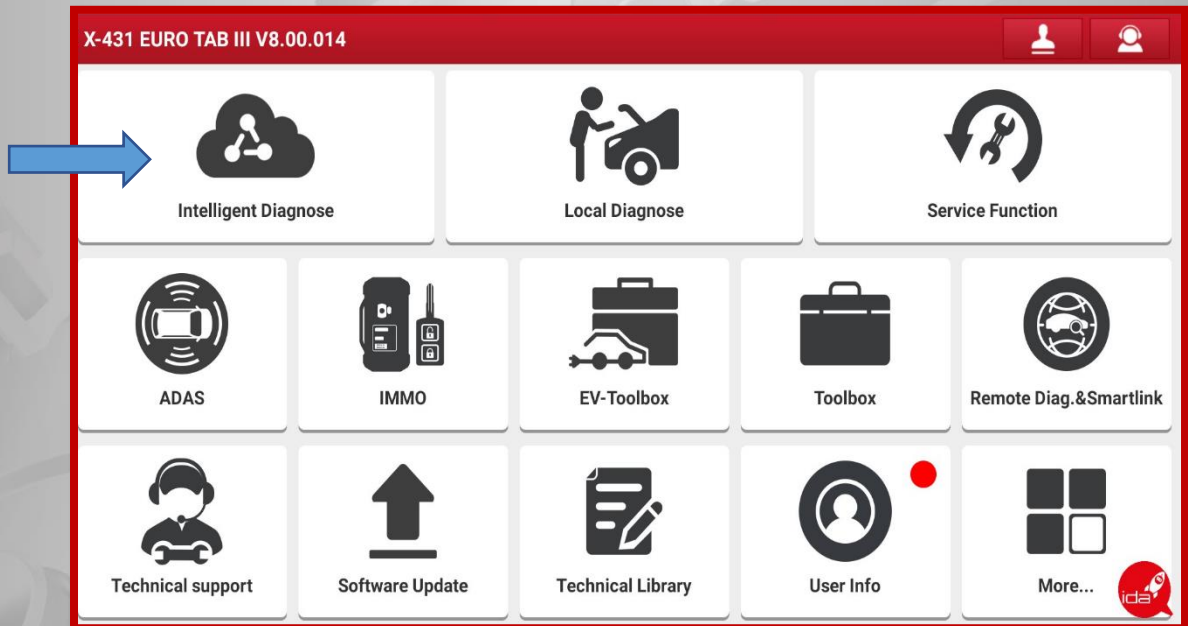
X-431 EURO TAB III V8.00.014

Intelligent Diagnose

Local Diagnose

Service Function

ADAS

IMMO

EV-Toolbox

Toolbox

Remote Diag.&Smartlink

Technical support

Software Update

Technical Library

User Info

More...

ida